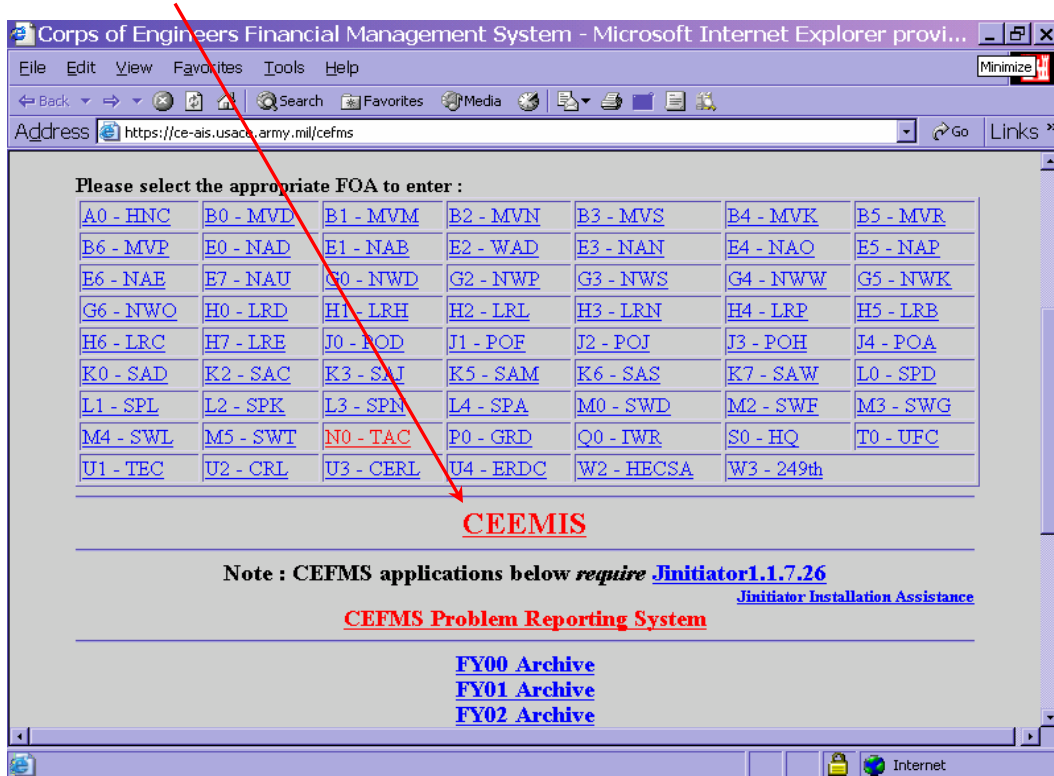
Corps of Engineers Financial Management System - Microsoft Internet Explorer provi...

File Edit View Favorites Tools Help

Minimize

Back Search Favorites Media

Address https://ce-ais.usace.army.mil/cefms Go Links

Please select the appropriate FOA to enter :

| A0 - HNC | B0 - MVD | B1 - MVM | B2 - MVN | B3 - MVS | B4 - MVK | B5 - MVR |
|---|---|---|---|---|---|---|
| B6 - MVP | E0 - NAD | E1 - NAB | E2 - WAD | E3 - NAN | E4 - NAO | E5 - NAP |
| E6 - NAE | E7 - NAU | G0 - NWD | G2 - NWP | G3 - NWS | G4 - NWW | G5 - NWK |
| G6 - NWO | H0 - LRD | H1 - LRH | H2 - LRL | H3 - LRN | H4 - LRP | H5 - LRB |
| H6 - LRC | H7 - LRE | J0 - POD | J1 - POF | J2 - POJ | J3 - POH | J4 - POA |
| K0 - SAD | K2 - SAC | K3 - SAJ | K5 - SAM | K6 - SAS | K7 - SAW | L0 - SPD |
| L1 - SPL | L2 - SPK | L3 - SPN | L4 - SPA | M0 - SWD | M2 - SWF | M3 - SWG |
| M4 - SWL | M5 - SWT | N0 - TAC | P0 - GRD | Q0 - IWR | S0 - HQ | T0 - UFC |
| U1 - TEC | U2 - CRL | U3 - CERL | U4 - ERDC | W2 - HECSA | W3 - 249th | |

CEEMIS

Note : CEFMS applications below *require* Jinitiator1.1.7.26

Jinitiator Installation Assistance

CEFMS Problem Reporting System

FY00 Archive
FY01 Archive
FY02 Archive

Internet